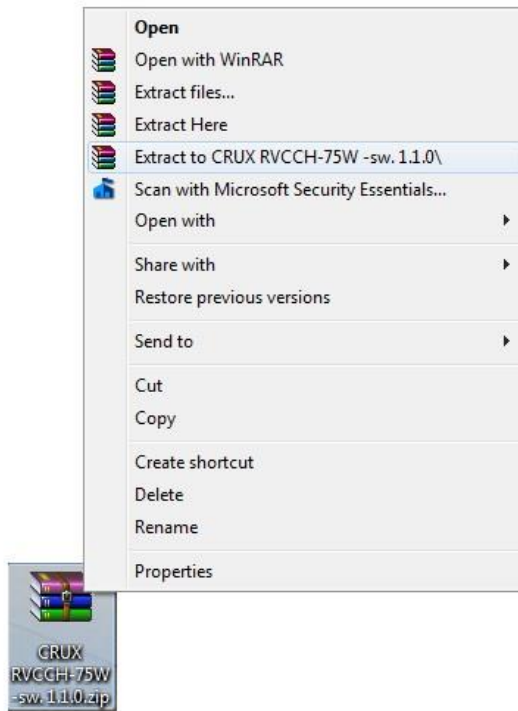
Open
Open with WinRAR
Extract files...
Extract Here
Extract to CRUX RVCCH-75W -sw. 1.1.0\
Scan with Microsoft Security Essentials...
Open with
Share with
Restore previous versions
Send to
Cut
Copy
Create shortcut
Delete
Rename
Properties

CRUX RVCCH-75W -sw. 1.1.0.zip